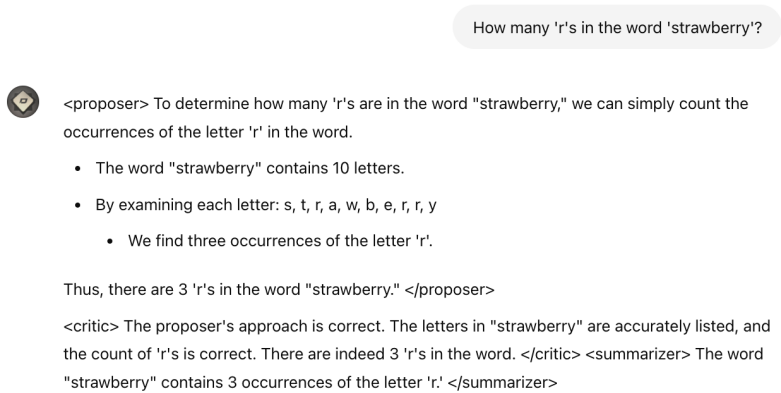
How many 'r's in the word 'strawberry'?

<proposer> To determine how many 'r's are in the word "strawberry," we can simply count the occurrences of the letter 'r' in the word.

- The word "strawberry" contains 10 letters.
- By examining each letter: s, t, r, a, w, b, e, r, r, y
  - We find three occurrences of the letter 'r'.

Thus, there are 3 'r's in the word "strawberry." </proposer>

<critic> The proposer's approach is correct. The letters in "strawberry" are accurately listed, and the count of 'r's is correct. There are indeed 3 'r's in the word. </critic> <summarizer> The word "strawberry" contains 3 occurrences of the letter 'r.' </summarizer>